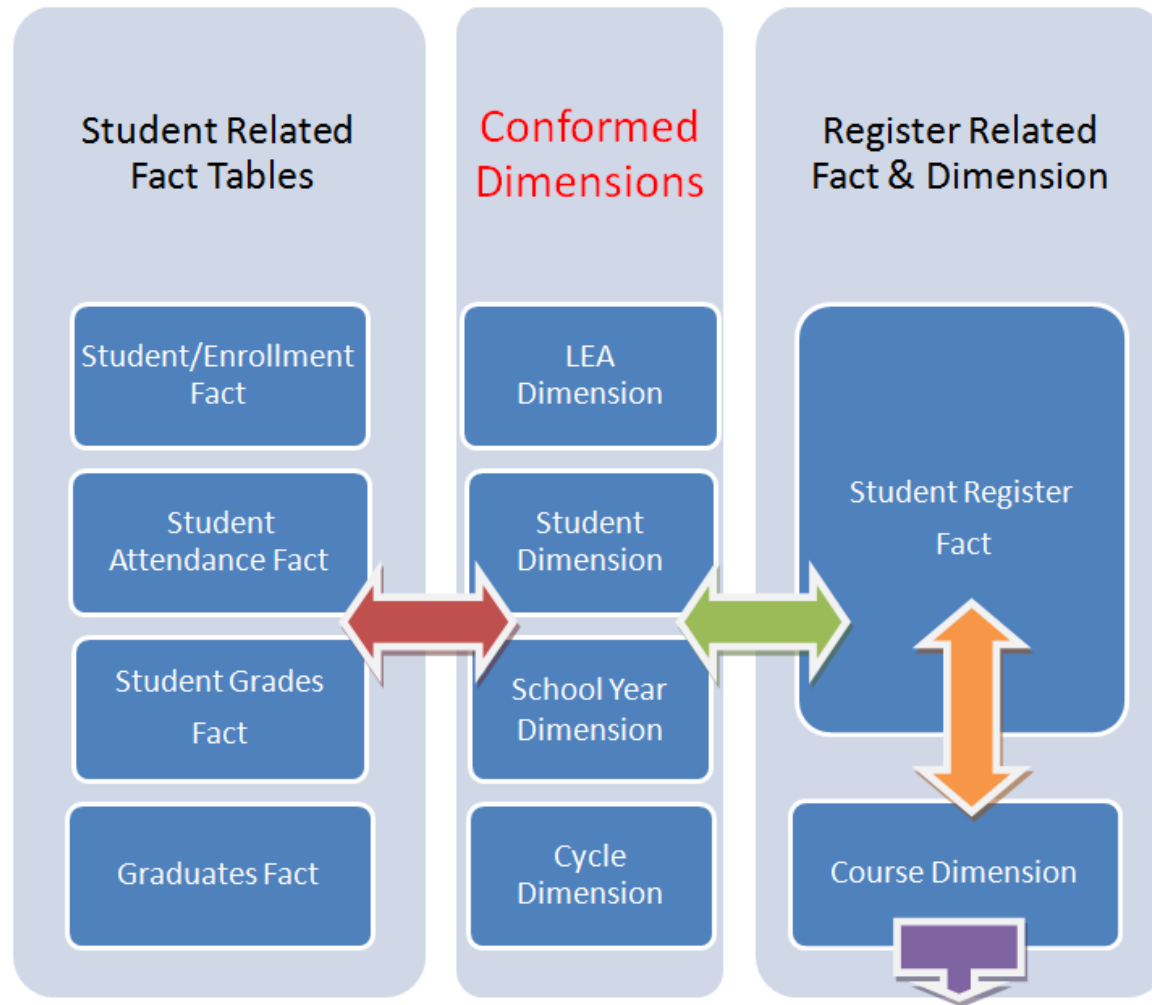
Student Related Fact Tables

Student/Enrollment Fact

Student Attendance Fact

Student Grades Fact

Graduates Fact

Conformed Dimensions

LEA Dimension

Student Dimension

School Year Dimension

Cycle Dimension

Register Related Fact & Dimension

Student Register Fact

Course Dimension